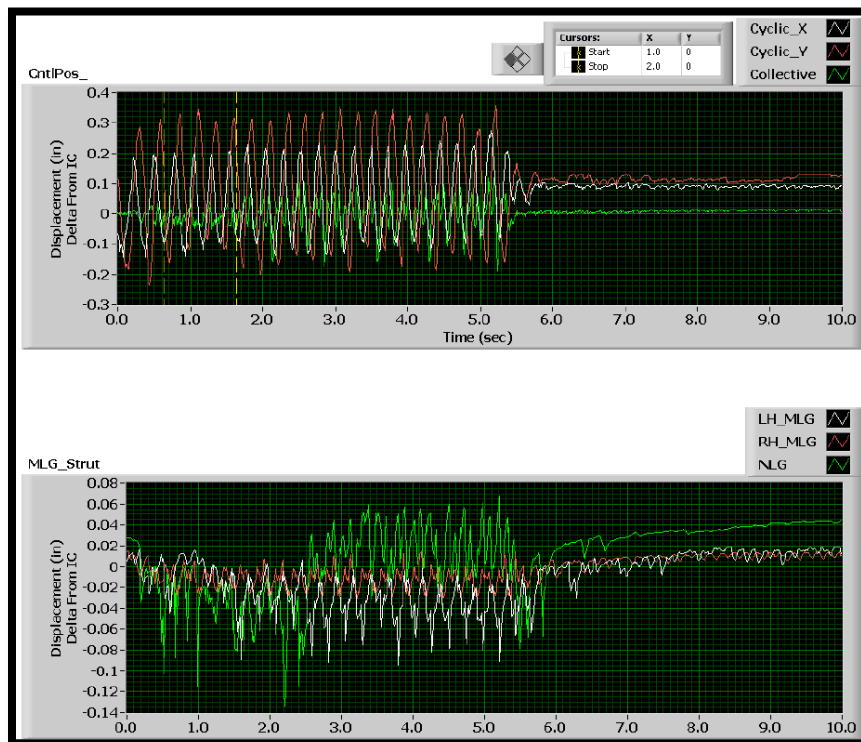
| Cursors: | X | Y |
|---|---|---|
| Start | 1.0 | 0 |
| Stop | 2.0 | 0 |

Cyclic_X
Cyclic_Y
Collective

CntlPos_

Displacement (in) Delta From IC

0.4
0.3
0.2
0.1
0
-0.1
-0.2
-0.3

0.0 1.0 2.0 3.0 4.0 5.0 6.0 7.0 8.0 9.0 10.0

Time (sec)

LH_MLG
RH_MLG
NLG

MLG_Strut

Displacement (in) Delta From IC

0.08
0.06
0.04
0.02
0
-0.02
-0.04
-0.06
-0.08
-0.1
-0.12
-0.14

0.0 1.0 2.0 3.0 4.0 5.0 6.0 7.0 8.0 9.0 10.0